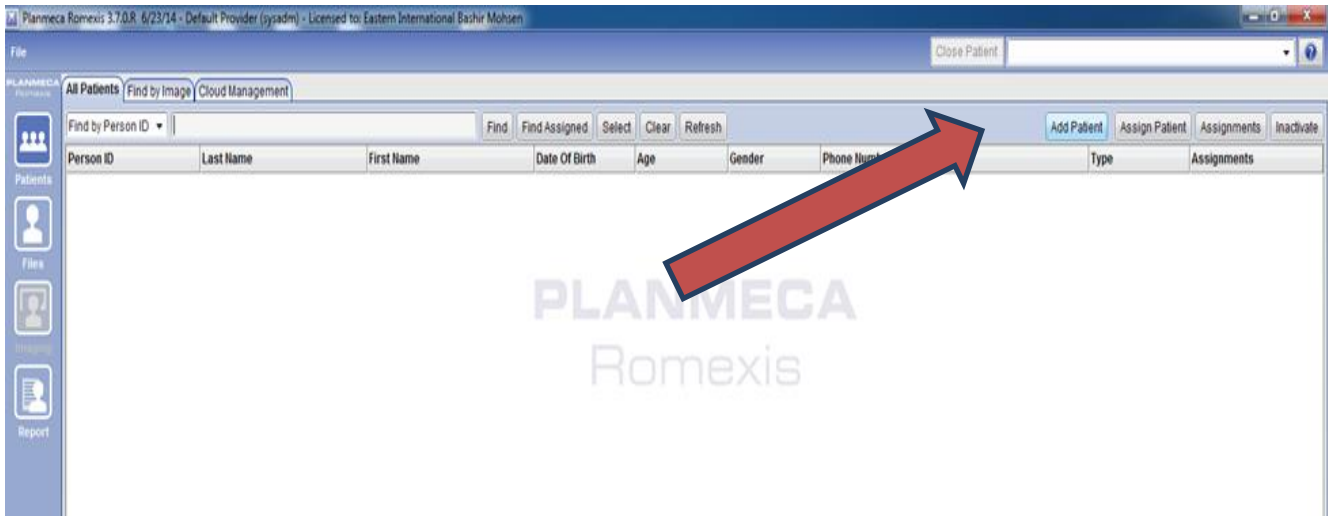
Planmeca Romexis 3.7.0.R 6/23/14 - Default Provider (sysadm) - Licensed to: Eastern International Bashir Mohsen

File

Close Patient

PLANMECA Romexis

All Patients | Find by Image | Cloud Management

Find by Person ID | Find | Find Assigned | Select | Clear | Refresh | Add Patient | Assign Patient | Assignments | Inactivate

| Person ID | Last Name | First Name | Date Of Birth | Age | Gender | Phone Numb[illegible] | Type | Assignments |
|---|---|---|---|---|---|---|---|---|

Patients

Files

Imaging

Report

PLANMECA
Romexis